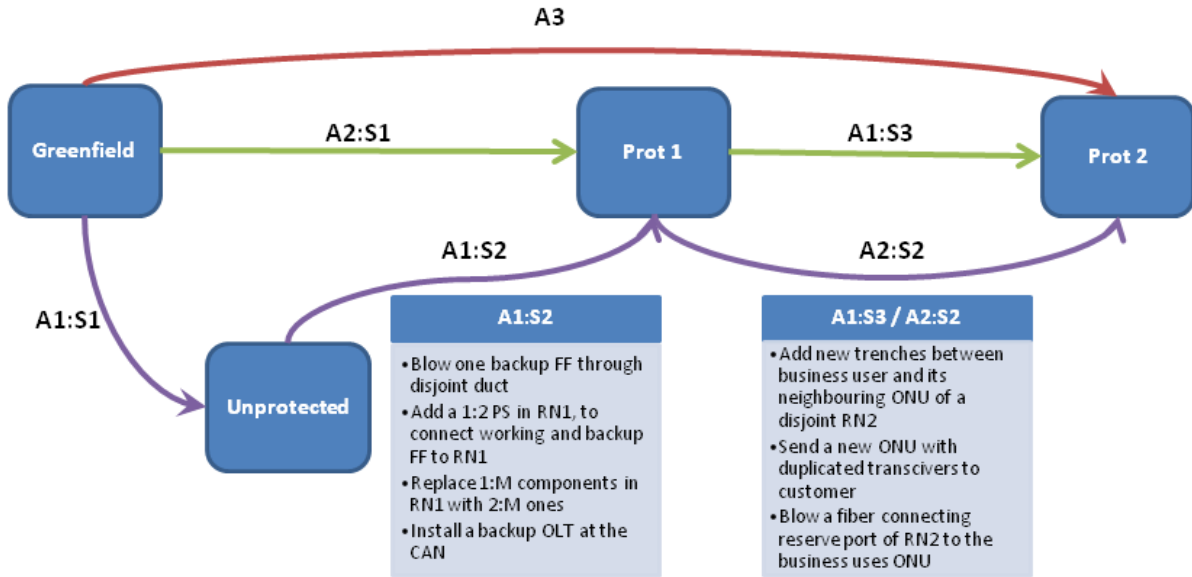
A3

Greenfield

A2:S1

Prot 1

A1:S3

Prot 2

A1:S2

A2:S2

A1:S1

Unprotected

A1:S2

• Blow one backup FF through disjoint duct
• Add a 1:2 PS in RN1, to connect working and backup FF to RN1
• Replace 1:M components in RN1 with 2:M ones
• Install a backup OLT at the CAN

A1:S3 / A2:S2

• Add new trenches between business user and its neighbouring ONU of a disjoint RN2
• Send a new ONU with duplicated transcivers to customer
• Blow a fiber connecting reserve port of RN2 to the business uses ONU